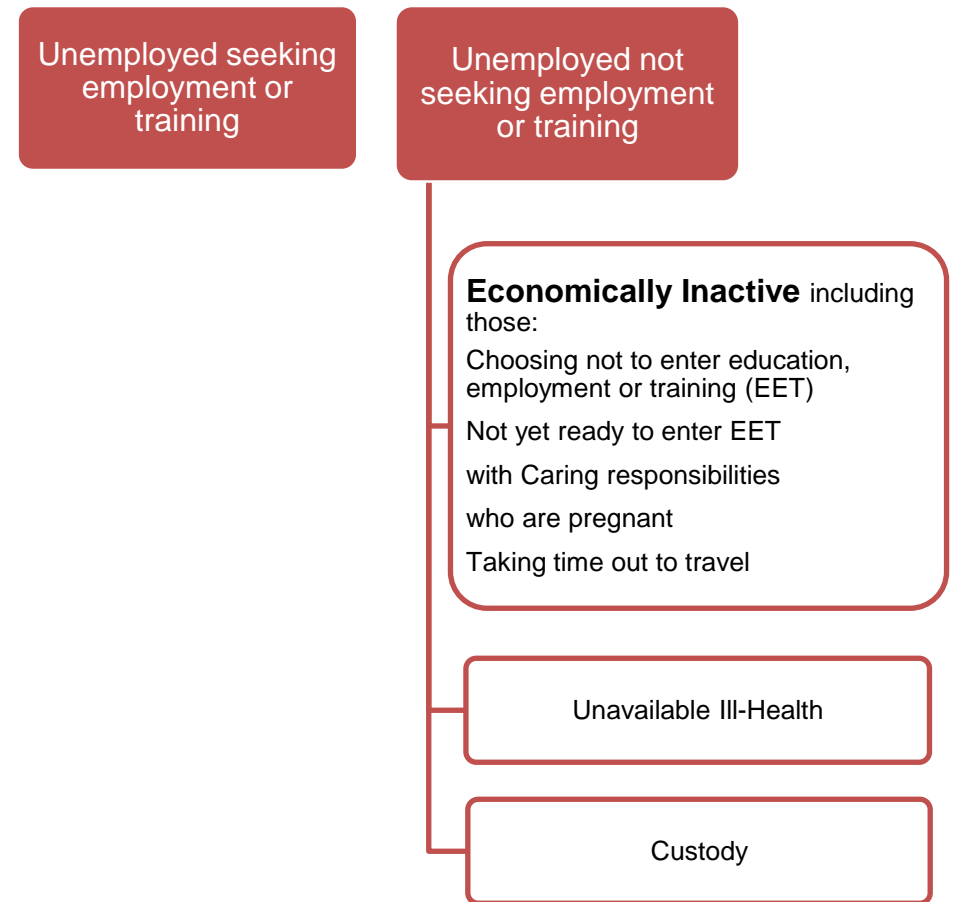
Unemployed seeking employment or training

Unemployed not seeking employment or training

**Economically Inactive** including those:

Choosing not to enter education, employment or training (EET)

Not yet ready to enter EET

with Caring responsibilities

who are pregnant

Taking time out to travel

Unavailable Ill-Health

Custody